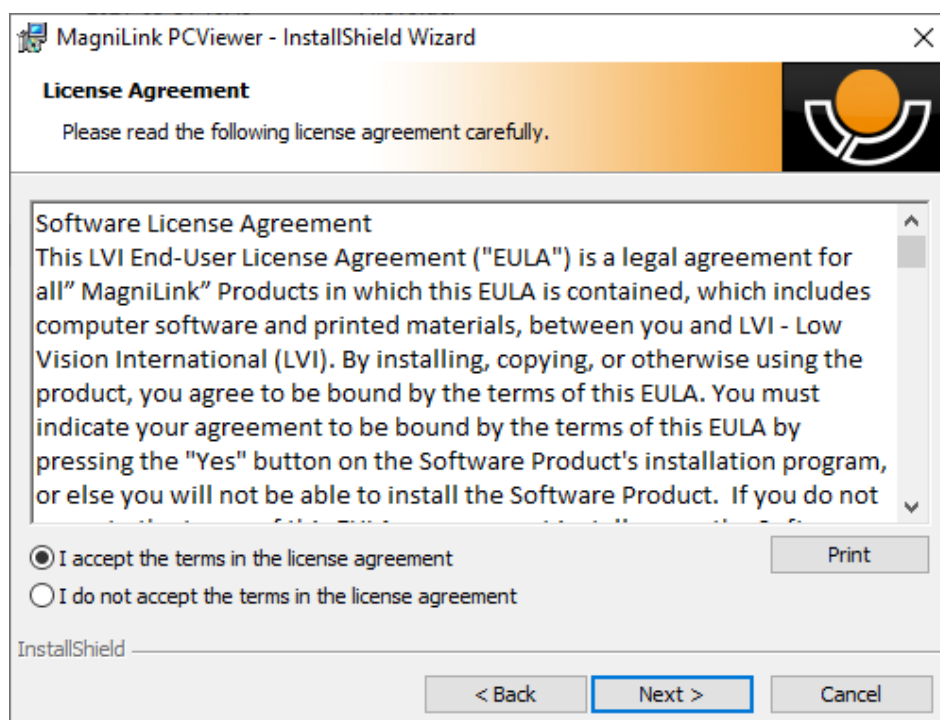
MagniLink PCViewer - InstallShield Wizard

License Agreement

Please read the following license agreement carefully.

Software License Agreement
This LVI End-User License Agreement ("EULA") is a legal agreement for all” MagniLink” Products in which this EULA is contained, which includes computer software and printed materials, between you and LVI - Low Vision International (LVI). By installing, copying, or otherwise using the product, you agree to be bound by the terms of this EULA. You must indicate your agreement to be bound by the terms of this EULA by pressing the "Yes" button on the Software Product's installation program, or else you will not be able to install the Software Product. If you do not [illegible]

I accept the terms in the license agreement

I do not accept the terms in the license agreement

Print

InstallShield

< Back

Next >

Cancel